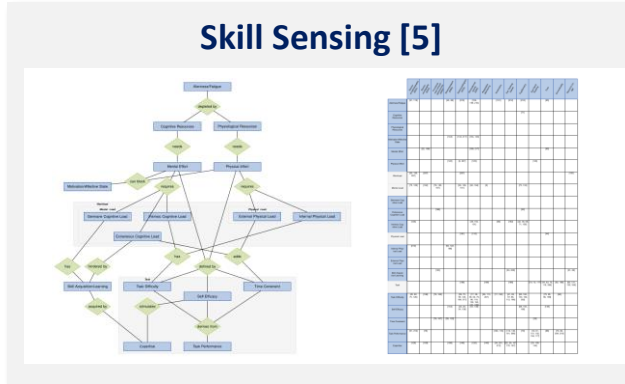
Skill Sensing [5]

Stress/Fatigue

depleted by

Cognitive Resources

Physiological Resources

needs

needs

Mental Effort

Physical effort

can drive

Motivation/Affective State

requires

requires

Germane Cognitive Load

Intrinsic Cognitive Load

Extraneous Cognitive Load

Internal Physical Load

External Physical Load

has

adds

has

Skill Acquisition/Learning

defined by

Task Difficulty

Self Efficacy

Time Constraint

stimulates

Cognitive

Task Performance

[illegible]